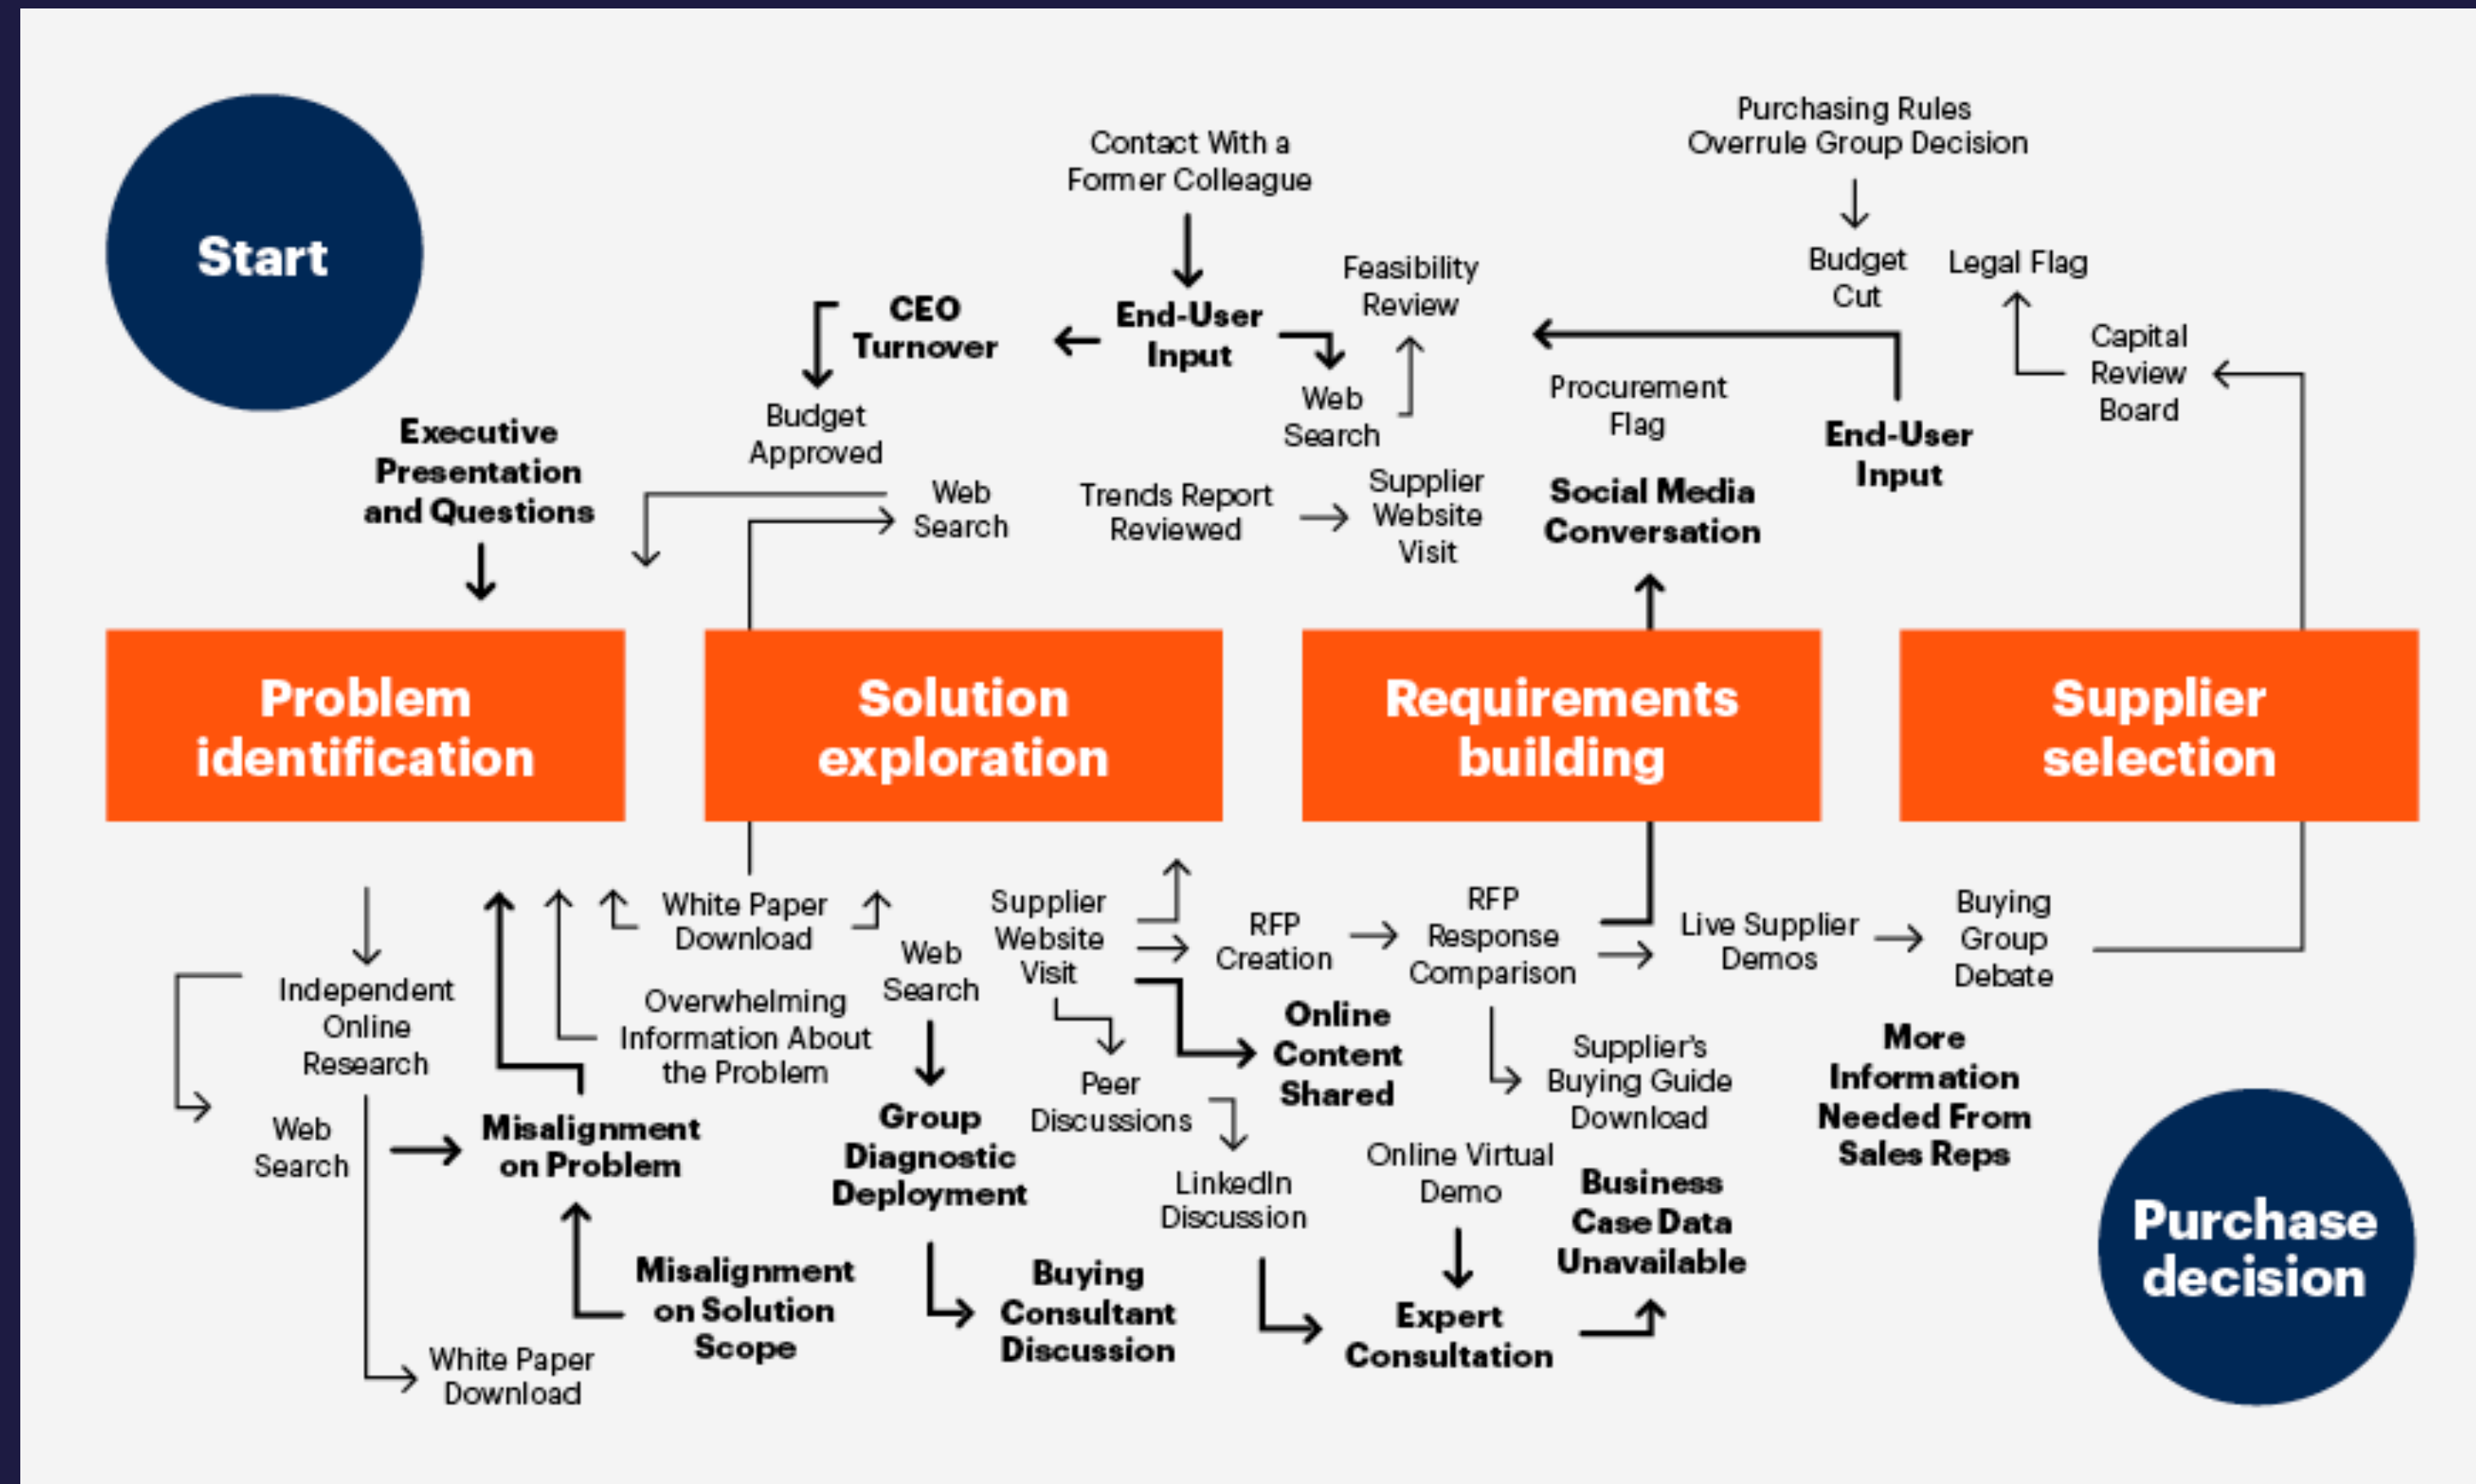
Start

Contact With a Former Colleague

Purchasing Rules Overrule Group Decision

CEO Turnover

End-User Input

Feasibility Review

Budget Cut

Legal Flag

Capital Review Board

Web Search

Procurement Flag

End-User Input

Budget Approved

Executive Presentation and Questions

Web Search

Trends Report Reviewed

Supplier Website Visit

Social Media Conversation

Problem identification

Solution exploration

Requirements building

Supplier selection

White Paper Download

Supplier Website Visit

RFP Creation

RFP Response Comparison

Live Supplier Demos

Buying Group Debate

Web Search

Independent Online Research

Overwhelming Information About the Problem

Online Content Shared

Supplier's Buying Guide Download

More Information Needed From Sales Reps

Peer Discussions

Web Search

Misalignment on Problem

Group Diagnostic Deployment

LinkedIn Discussion

Online Virtual Demo

Business Case Data Unavailable

Misalignment on Solution Scope

Buying Consultant Discussion

Expert Consultation

White Paper Download

Purchase decision